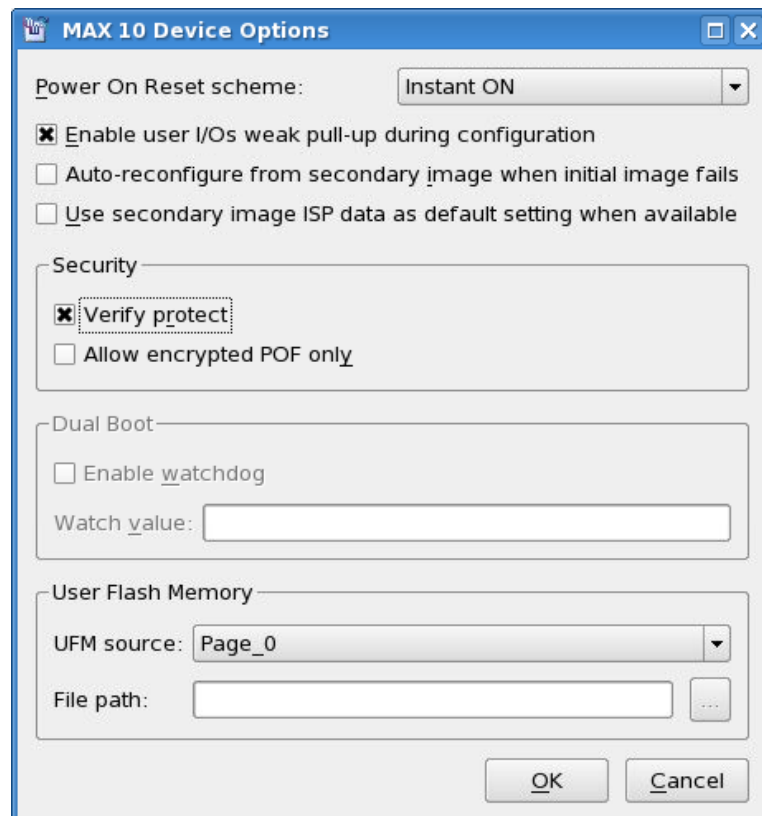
MAX 10 Device Options

Power On Reset scheme: Instant ON

Enable user I/Os weak pull-up during configuration

Auto-reconfigure from secondary image when initial image fails

Use secondary image ISP data as default setting when available

Security

Verify protect

Allow encrypted POF only

Dual Boot

Enable watchdog

Watch value:

User Flash Memory

UFM source: Page_0

File path: ...

OK Cancel